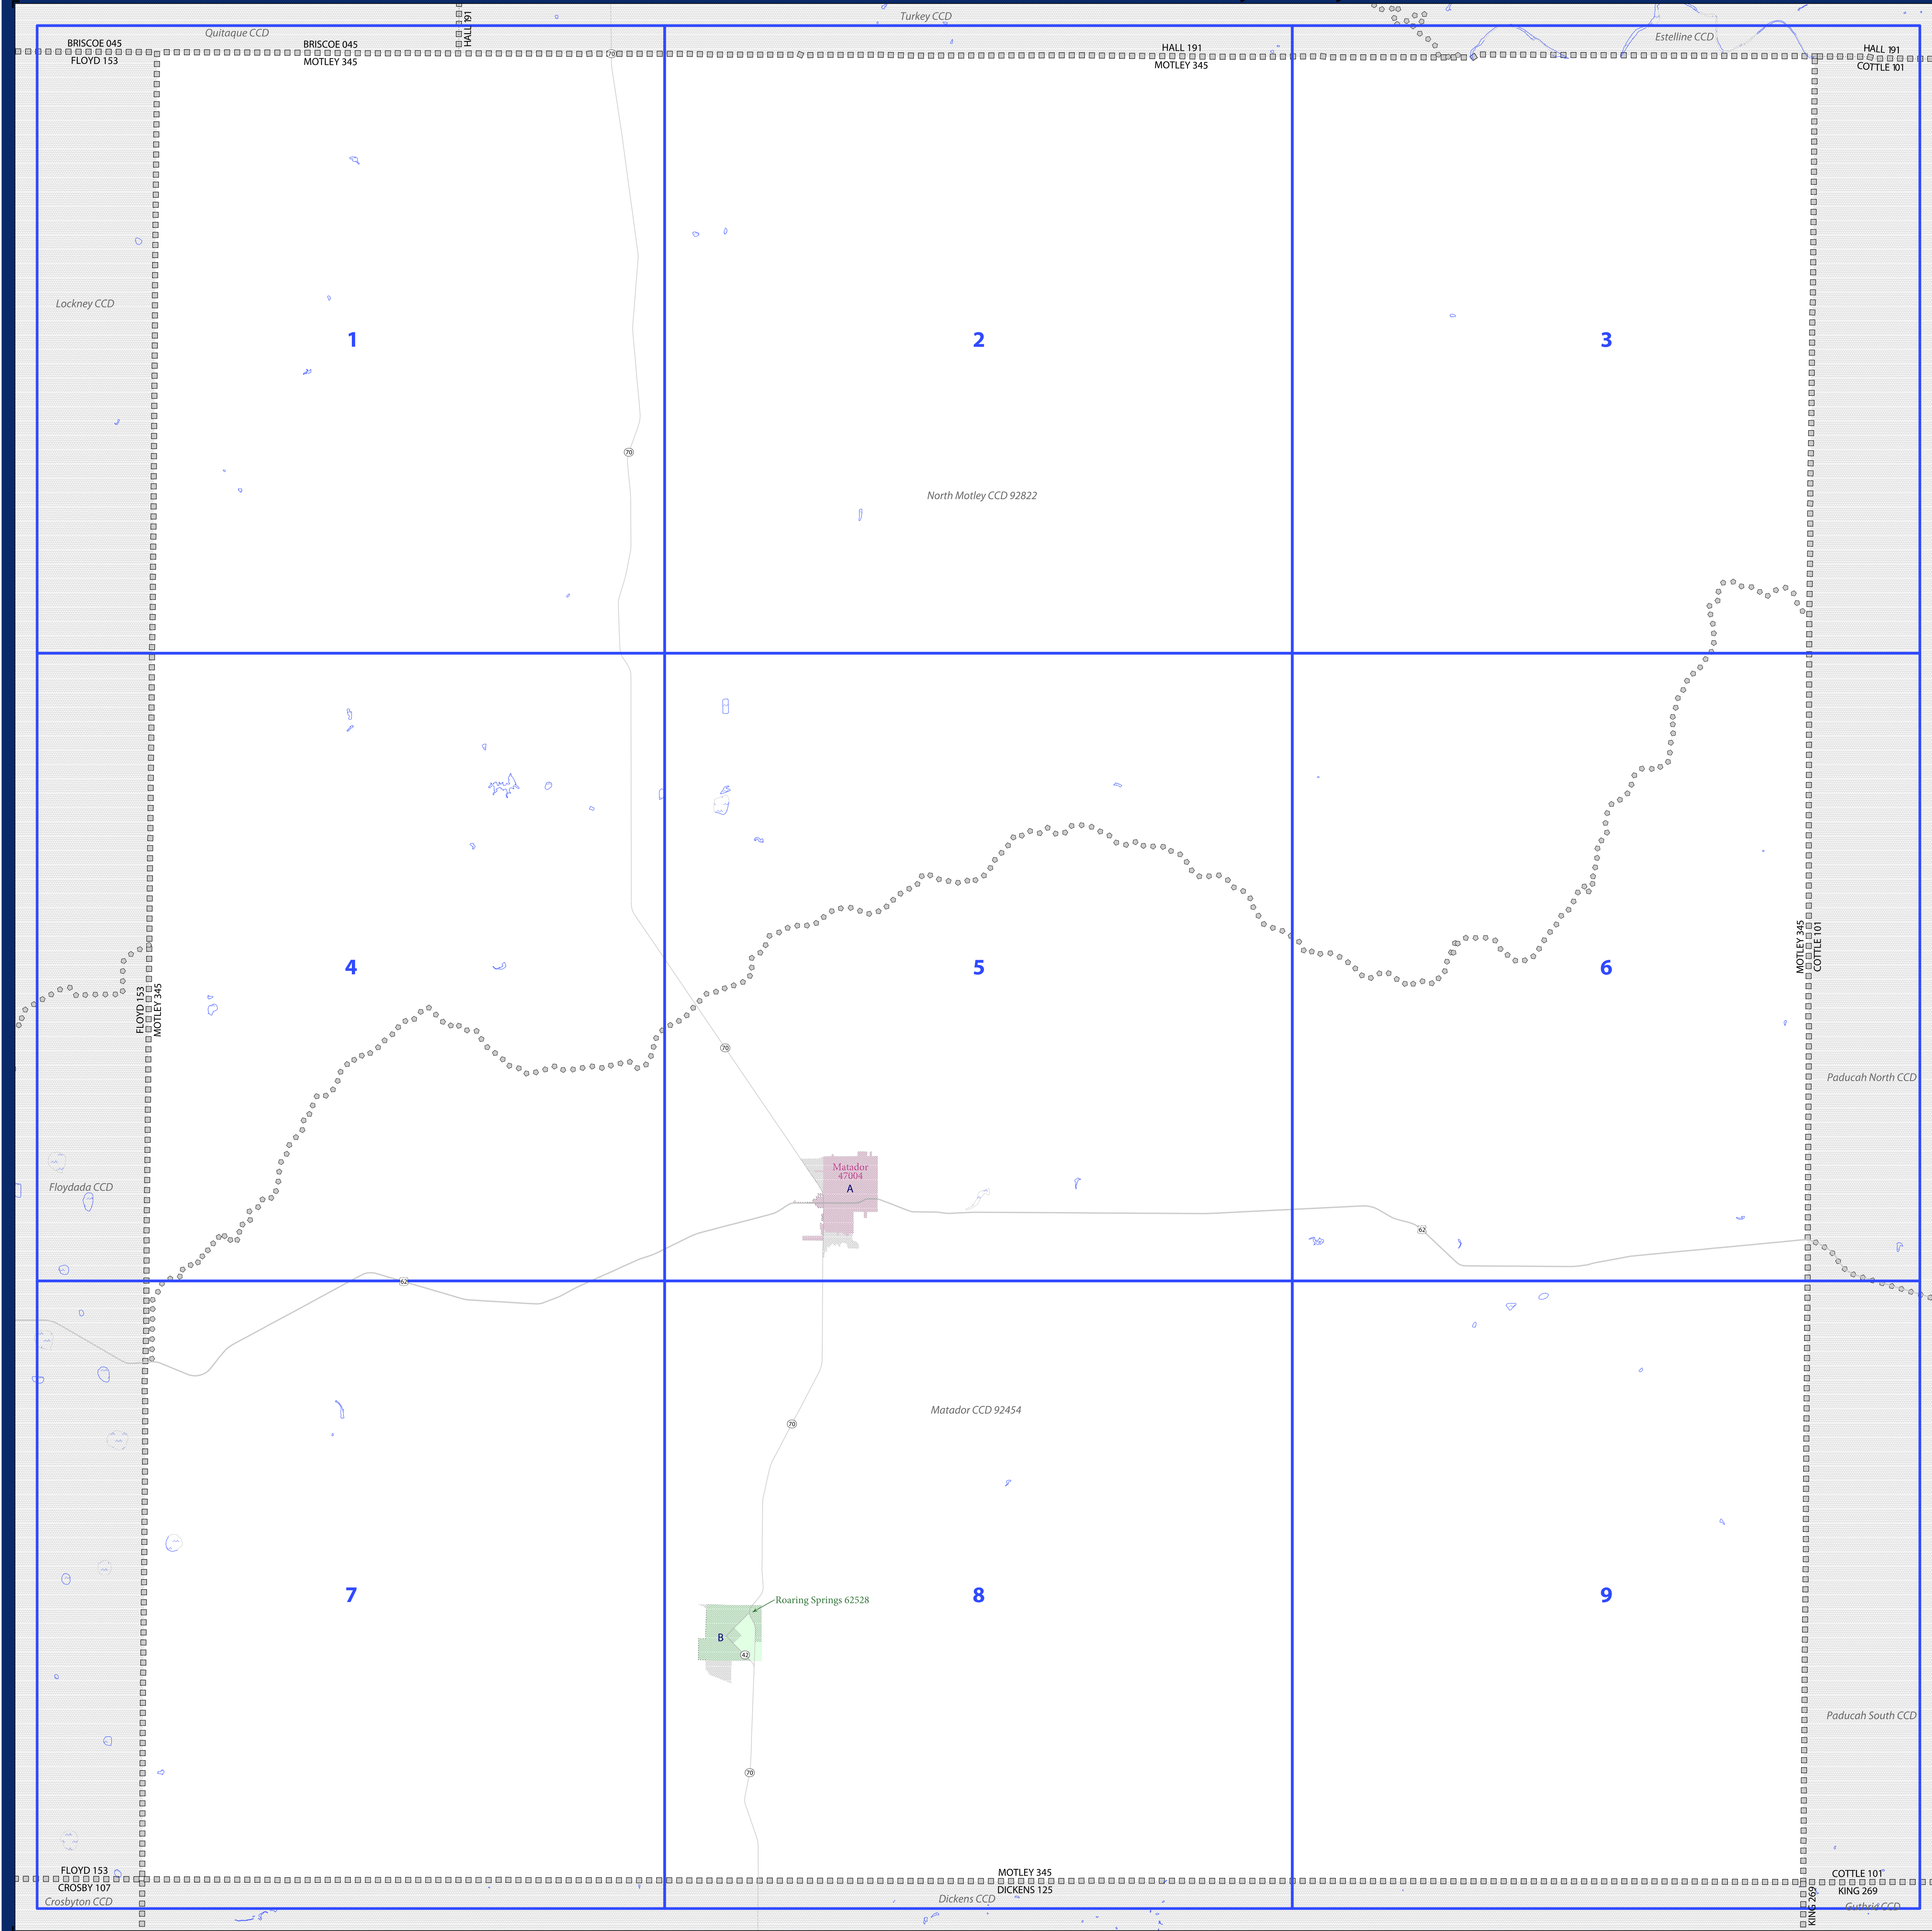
Quitaque CCD
BRISCOE 045
FLOYD 153
BRISCOE 045
MOTLEY 345
HALL 191
Turkey CCD
HALL 191
MOTLEY 345
Estelline CCD
HALL 191
COTTLE 101

Lockney CCD

1

2

3

70

North Motley CCD 92822

4

FLOYD 153
MOTLEY 345

5

6

MOTLEY 345
COTTLE 101

70

Paducah North CCD

Matador
47004
A

Floydada CCD

62

62

70

Matador CCD 92454

7

8

9

Roaring Springs 62528
B
42

Paducah South CCD

70

FLOYD 153
CROSBY 107
Crosbyton CCD
MOTLEY 345
DICKENS 125
Dickens CCD
COTTLE 101
KING 269
KING 269
Guthrie CCD